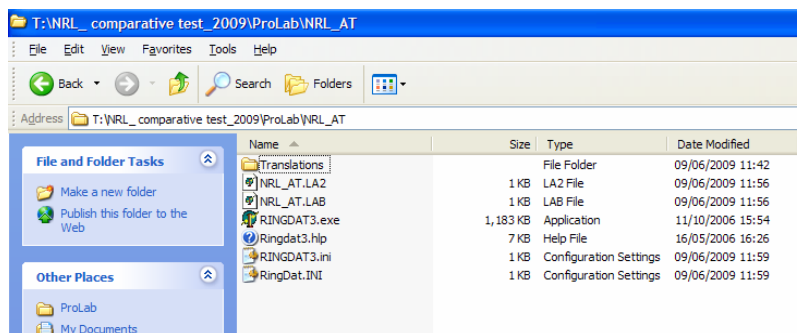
T:\NRL_ comparative test_2009\ProLab\NRL_AT

File Edit View Favorites Tools Help

Back Search Folders

Address T:\NRL_ comparative test_2009\ProLab\NRL_AT

File and Folder Tasks

Make a new folder

Publish this folder to the Web

Other Places

ProLab

My Documents

| Name | Size | Type | Date Modified |
|---|---|---|---|
| Translations | | File Folder | 09/06/2009 11:42 |
| NRL_AT.LA2 | 1 KB | LA2 File | 09/06/2009 11:56 |
| NRL_AT.LAB | 1 KB | LAB File | 09/06/2009 11:56 |
| RINGDAT3.exe | 1,183 KB | Application | 11/10/2006 15:54 |
| Ringdat3.hlp | 7 KB | Help File | 16/05/2006 16:26 |
| RINGDAT3.ini | 1 KB | Configuration Settings | 09/06/2009 11:59 |
| RingDat.INI | 1 KB | Configuration Settings | 09/06/2009 11:59 |